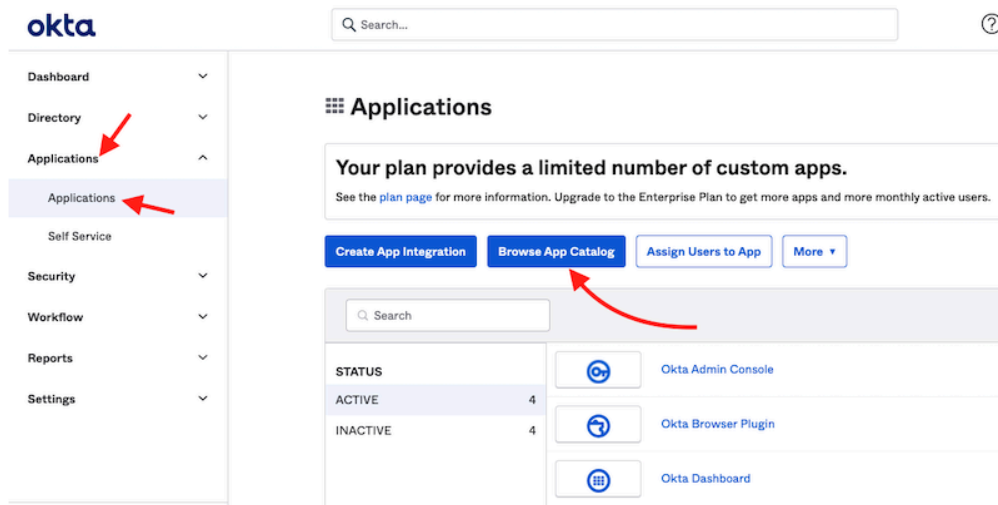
okta

Search...

?

Dashboard

Directory

Applications

Applications

Self Service

Security

Workflow

Reports

Settings

Applications

Your plan provides a limited number of custom apps.

See the plan page for more information. Upgrade to the Enterprise Plan to get more apps and more monthly active users.

Create App Integration

Browse App Catalog

Assign Users to App

More ▾

Search

STATUS

ACTIVE 4

INACTIVE 4

Okta Admin Console

Okta Browser Plugin

Okta Dashboard